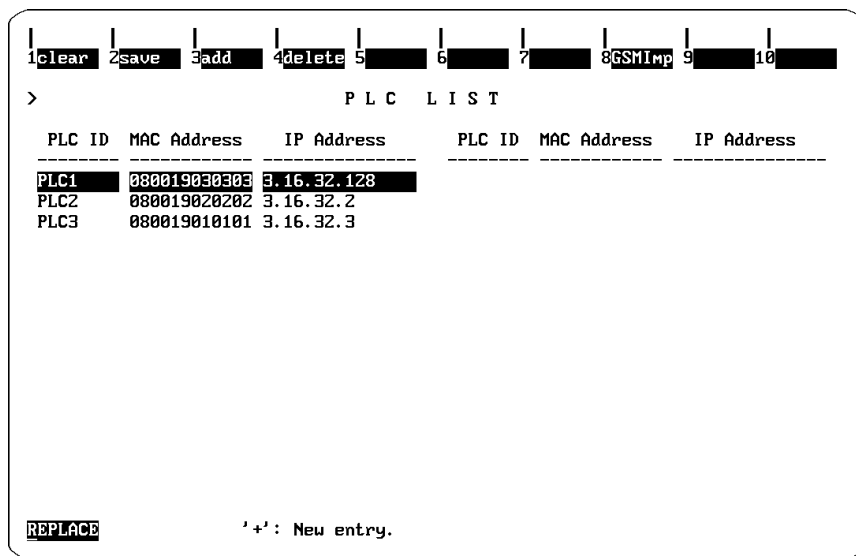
1clear 2save 3add 4delete 5 6 7 8GSMImp 9 10

>

P L C  L I S T

| PLC ID | MAC Address | IP Address | PLC ID | MAC Address | IP Address |
|---|---|---|---|---|---|
| PLC1 | 080019030303 | 3.16.32.128 | | | |
| PLC2 | 080019020202 | 3.16.32.2 | | | |
| PLC3 | 080019010101 | 3.16.32.3 | | | |

REPLACE

'+': New entry.